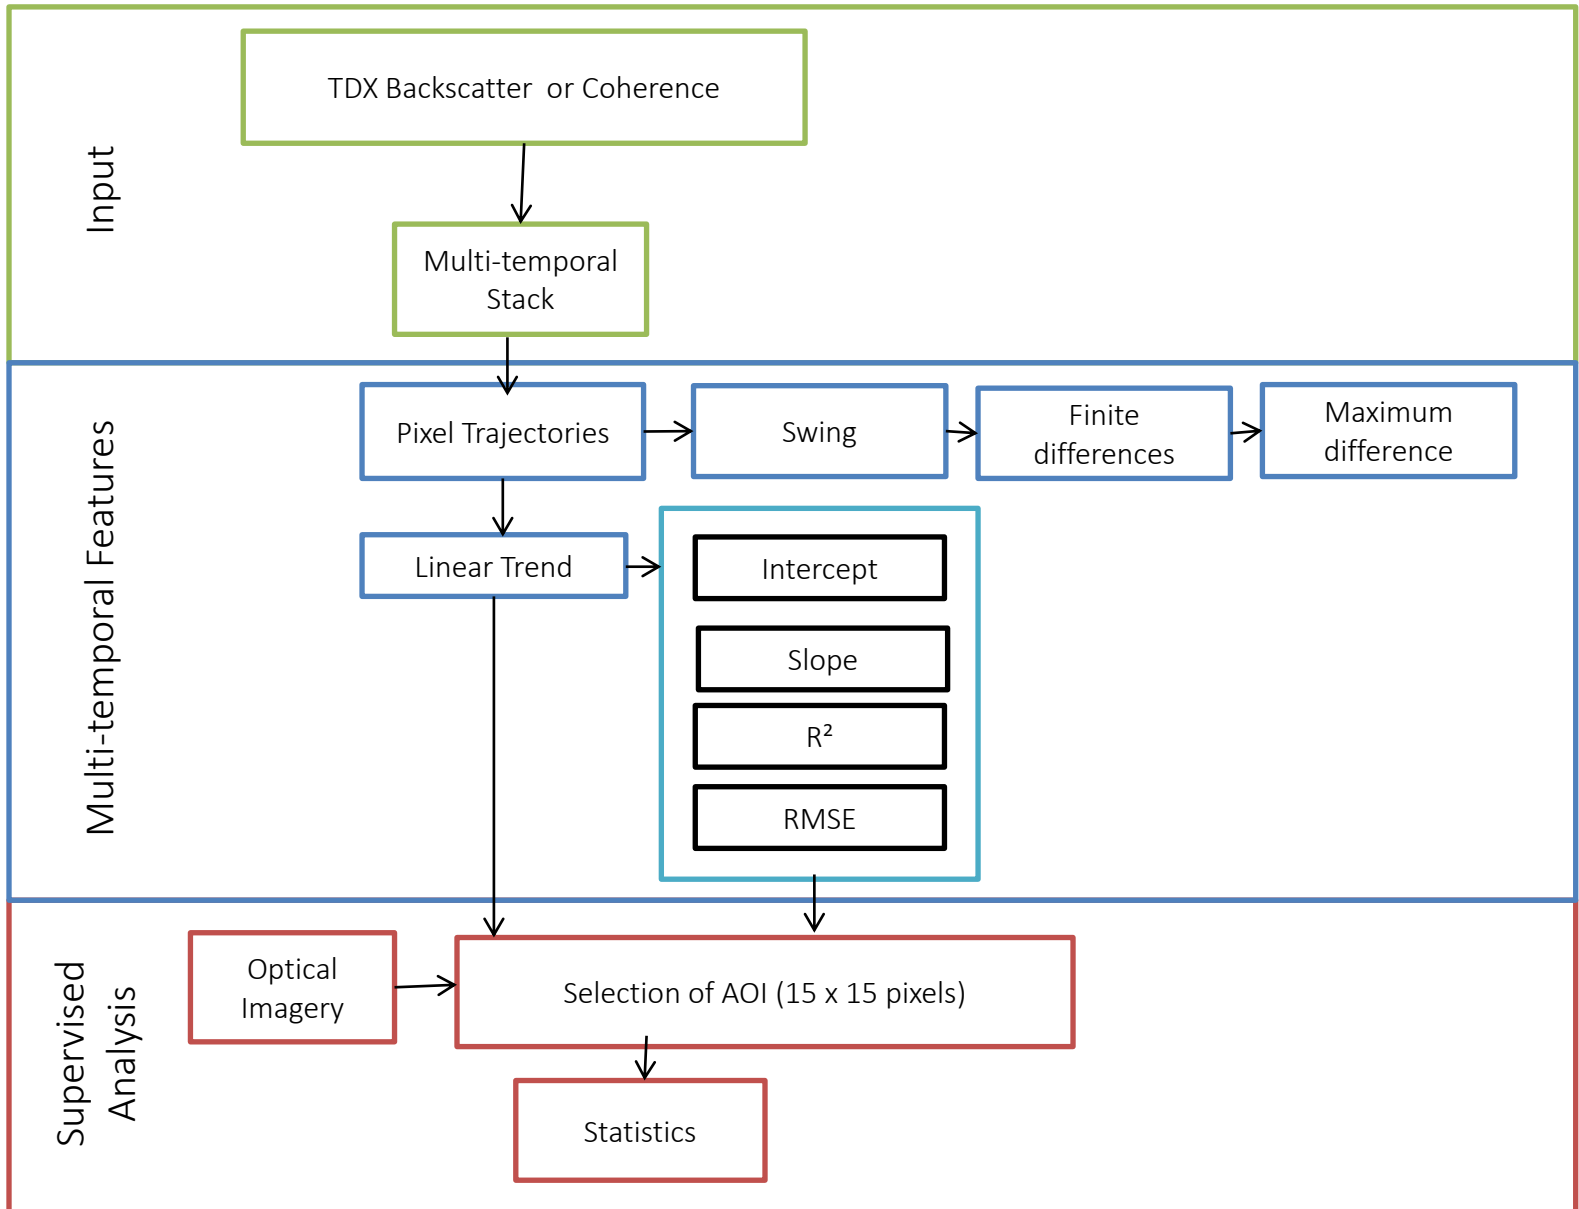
Input

TDX Backscatter or Coherence

Multi-temporal Stack

Multi-temporal Features

Pixel Trajectories

Swing

Finite differences

Maximum difference

Linear Trend

Intercept

Slope

$R^2$

RMSE

Supervised Analysis

Optical Imagery

Selection of AOI (15 x 15 pixels)

Statistics